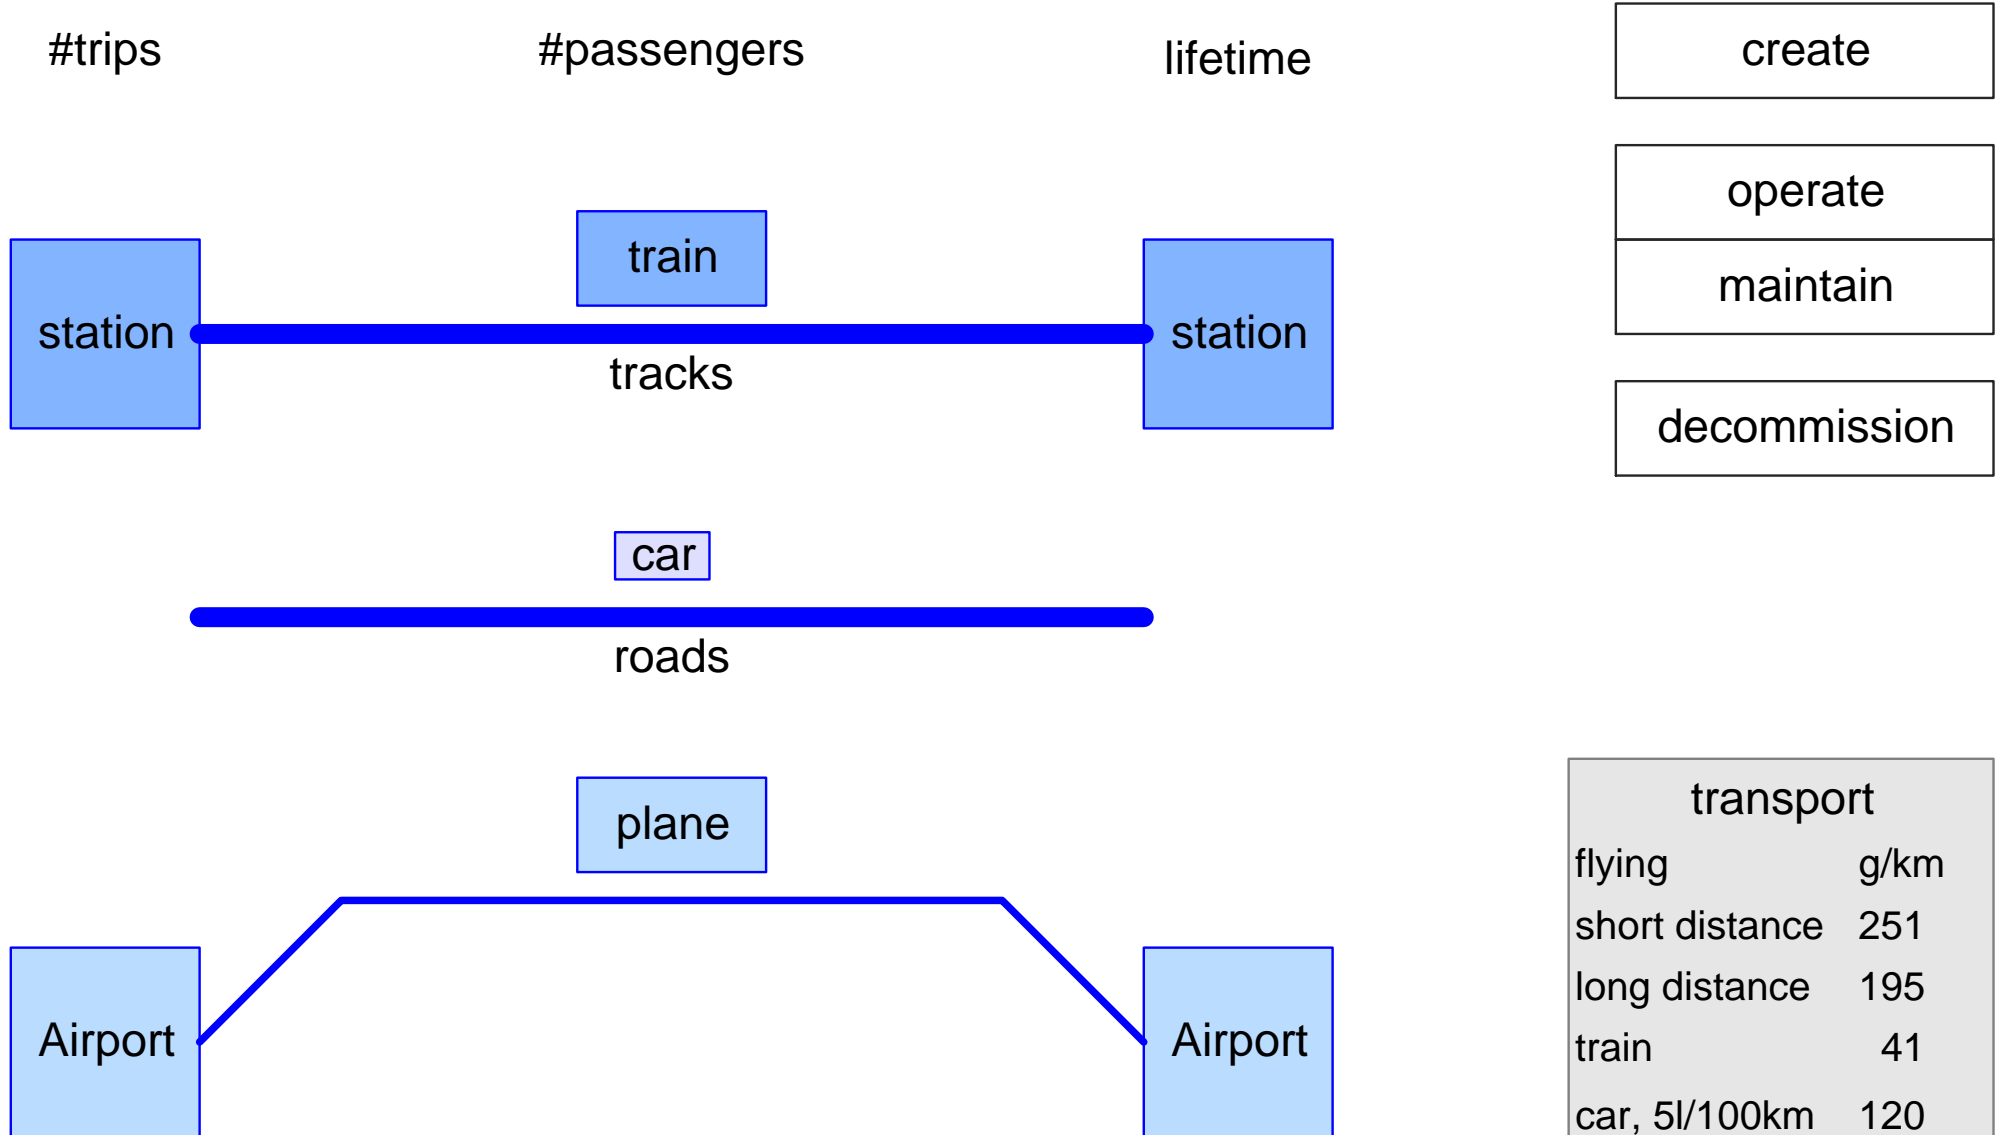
#trips

#passengers

lifetime

create

operate

maintain

decommission

train

station

tracks

station

car

roads

plane

Airport

Airport

transport

| flying | g/km |
|---|---|
| short distance | 251 |
| long distance | 195 |
| train | 41 |
| car, 5l/100km | 120 |